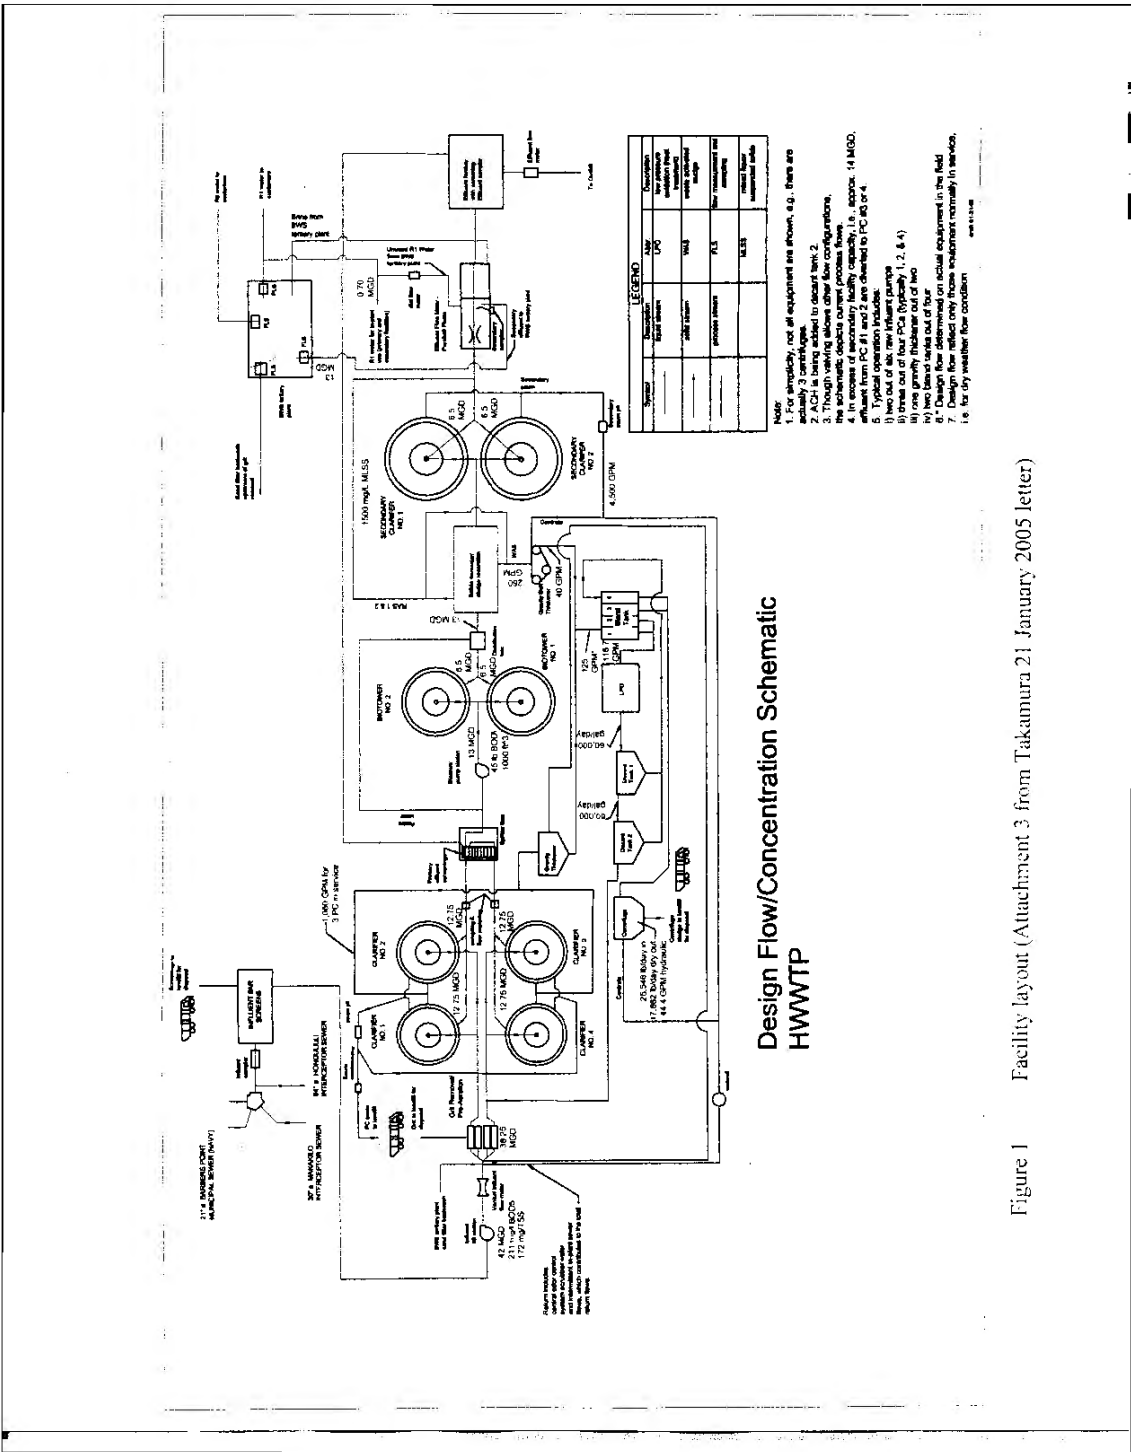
Design Flow/Concentration Schematic
HWWTP

Figure 1 Facility layout (Attachment 3 from Takamura 21 January 2005 letter)

21" ø BARBERS POINT MUNICIPAL SEWER (NAVY)
30" ø MAKAKILO INTERCEPTOR SEWER
84" ø HONOULIULI INTERCEPTOR SEWER
INFLUENT BAR SCREENS
42 MGD
211 mg/l BOD5
172 mg/l TSS
38.75 MGD
CLARIFIER NO. 1
CLARIFIER NO. 2
CLARIFIER NO. 3
CLARIFIER NO. 4
12.75 MGD
12.75 MGD
12.75 MGD
12.75 MGD
~1,000 GPM by 3 PC in service
26,546 lb/day in
17,862 lb/day dry out
44.4 GPM hydraulic
60,000 gal/day
60,000 gal/day
13 MGD
45 lb BOD/1000 ft^3
BIOTOWER NO. 2
BIOTOWER NO. 1
6.5 MGD
6.5 MGD
13 MGD
RAS 1 & 2
260 GPM
40 GPM
125 GPM*
118 GPM
WAS
1500 mg/L MLSS
SECONDARY CLARIFIER NO. 1
SECONDARY CLARIFIER NO. 2
6.5 MGD
6.5 MGD
4,500 GPM
0.70 MGD
CDW C1
Brine from BWS tertiary plant
To Outfall

LEGEND
| Symbol | Description | Abbr | Description |
|---|---|---|---|
| | liquid stream | LPO | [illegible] |
| | solid stream | WAS | waste activated sludge |
| | process stream | FLS | flow measurement and sampling |
| | | MLSS | mixed liquor suspended solids |

Note:
1. For simplicity, not all equipment are shown, e.g., there are actually 3 centrifuges.
2. ACH is being added to decant tank 2.
3. Though valving allows other flow configurations, the schematic depicts current process flows.
4. In excess of secondary facility capacity, i.e., approx. 14 MGD, effluent from PC #1 and 2 are diverted to PC #3 or 4.
5. Typical operation includes:
i) two out of six raw influent pumps
ii) three out of four PCs (typically 1, 2, & 4)
iii) one gravity thickener out of two
iv) two blend tanks out of four
6.* Design flow determined on actual equipment in the field.
7. Design flow reflect only those equipment normally in service, i.e. for dry weather flow condition.